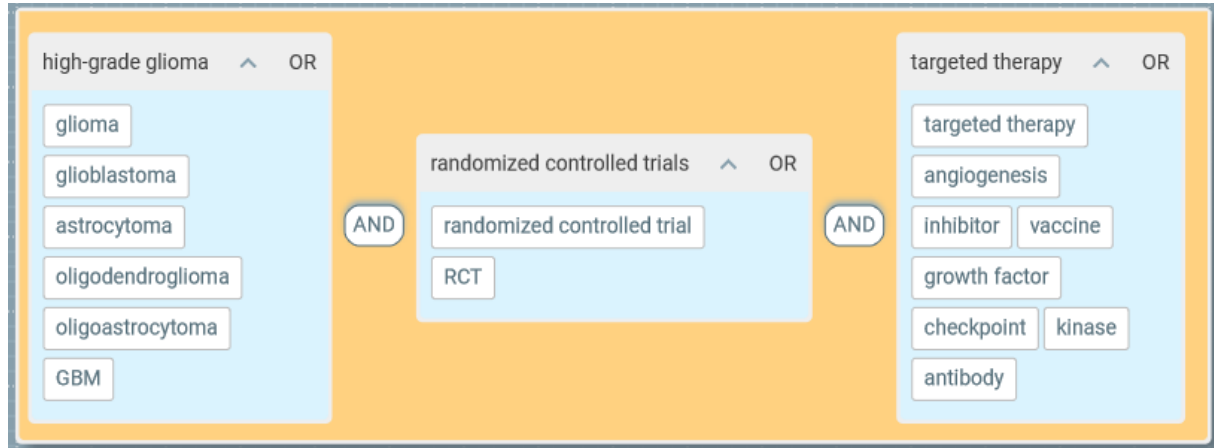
high-grade glioma ^ OR

glioma

glioblastoma

astrocytoma

oligodendroglioma

oligoastrocytoma

GBM

AND

randomized controlled trials ^ OR

randomized controlled trial

RCT

AND

targeted therapy ^ OR

targeted therapy

angiogenesis

inhibitor vaccine

growth factor

checkpoint kinase

antibody